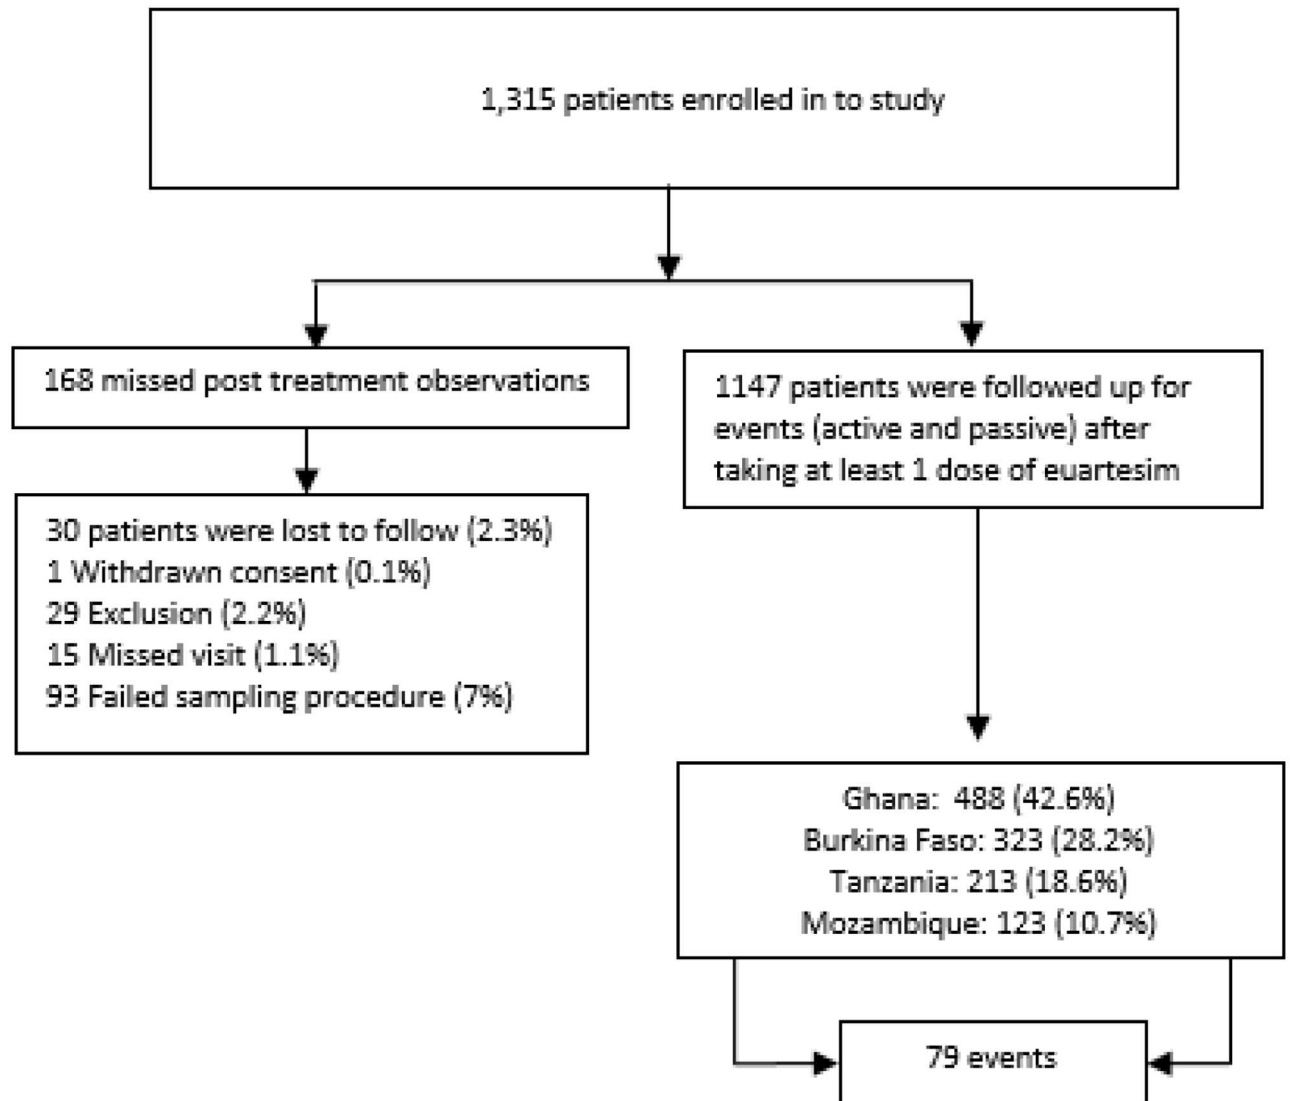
1,315 patients enrolled in to study

168 missed post treatment observations

30 patients were lost to follow (2.3%)
1 Withdrawn consent (0.1%)
29 Exclusion (2.2%)
15 Missed visit (1.1%)
93 Failed sampling procedure (7%)

1147 patients were followed up for events (active and passive) after taking at least 1 dose of euartesim

Ghana: 488 (42.6%)
Burkina Faso: 323 (28.2%)
Tanzania: 213 (18.6%)
Mozambique: 123 (10.7%)

79 events